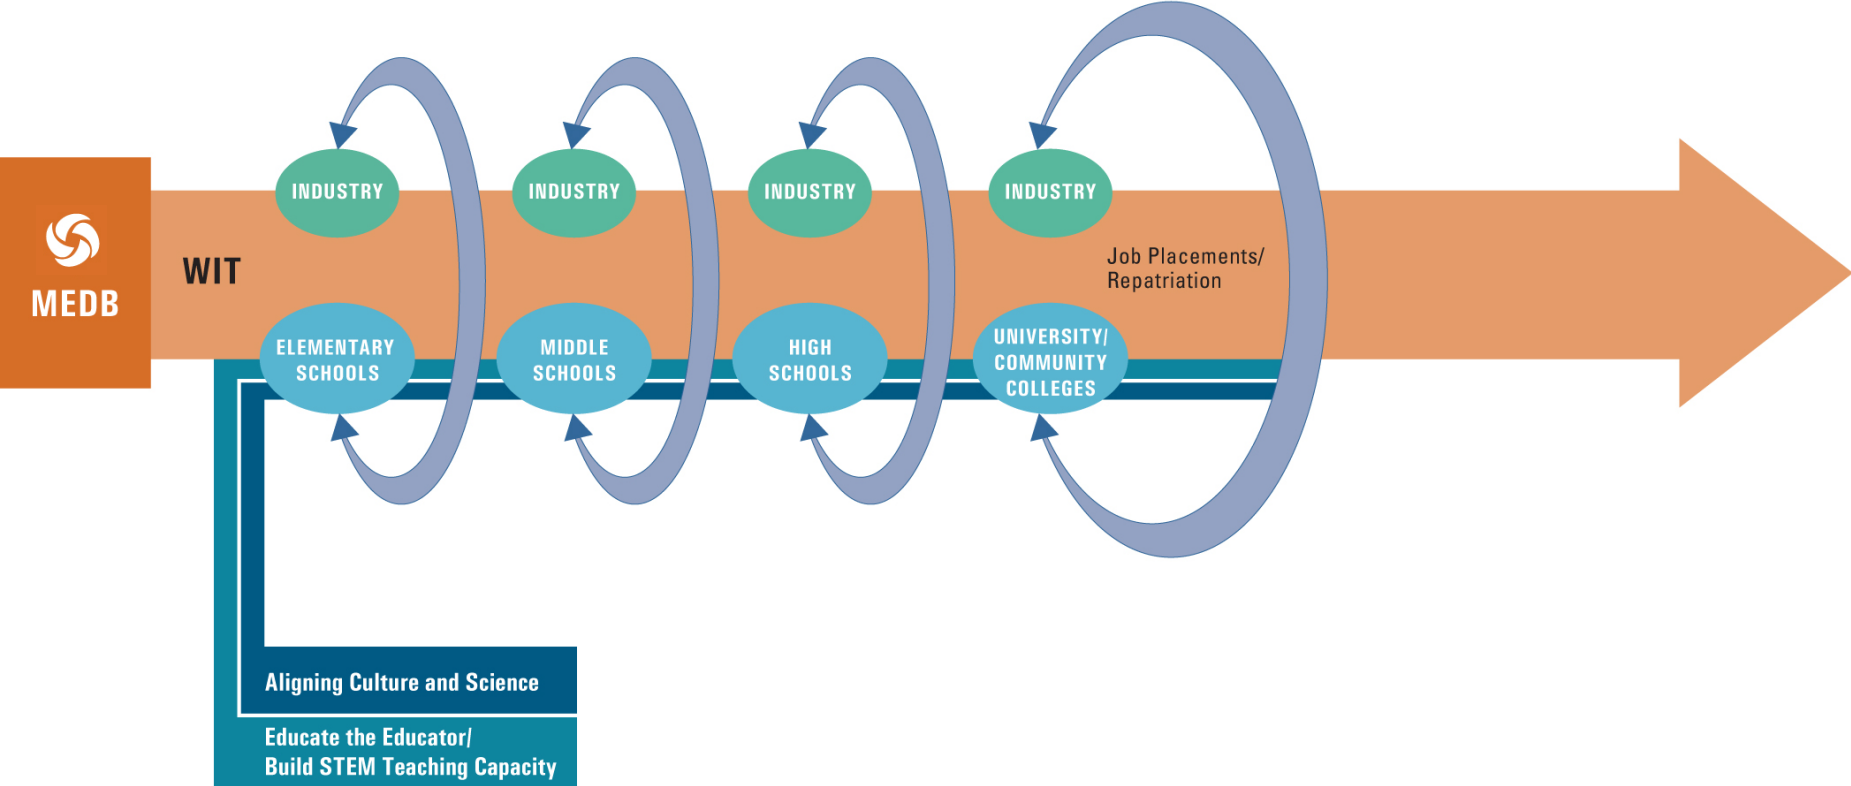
MEDB

WIT

INDUSTRY

INDUSTRY

INDUSTRY

INDUSTRY

Job Placements/ Repatriation

ELEMENTARY SCHOOLS

MIDDLE SCHOOLS

HIGH SCHOOLS

UNIVERSITY/ COMMUNITY COLLEGES

Aligning Culture and Science

Educate the Educator/ Build STEM Teaching Capacity